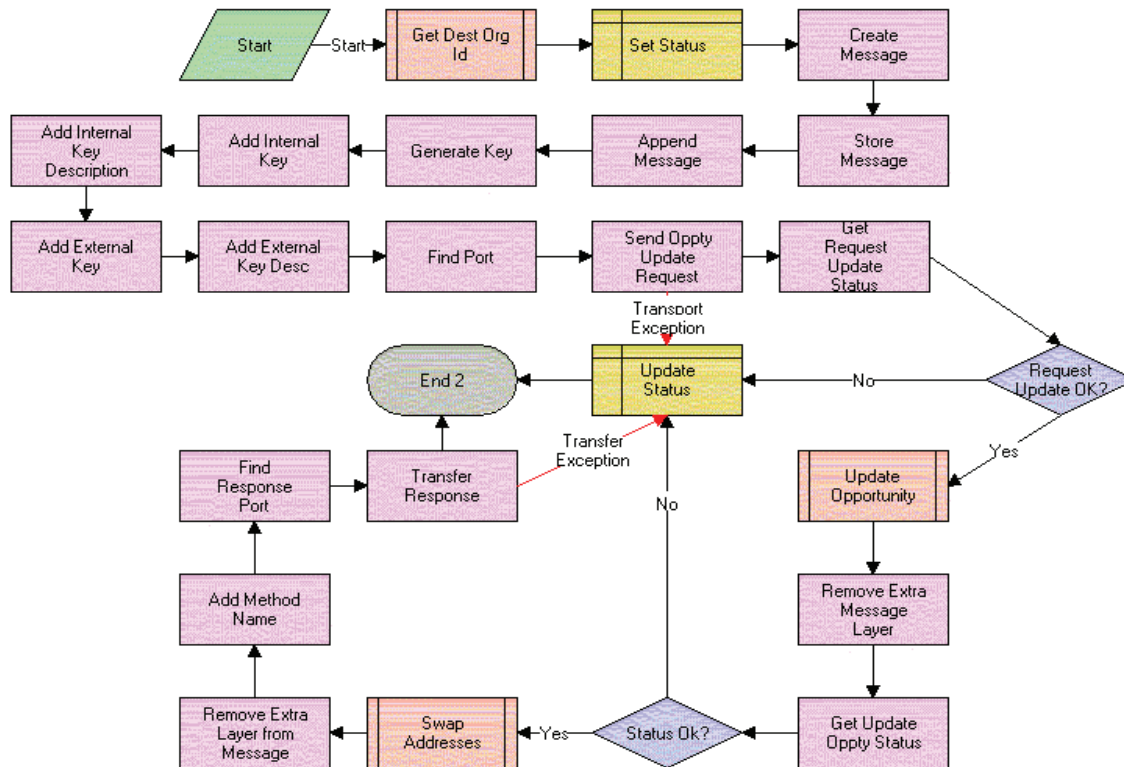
Start

Start

Get Dest Org Id

Set Status

Create Message

Store Message

Append Message

Generate Key

Add Internal Key

Add Internal Key Description

Add External Key

Add External Key Desc

Find Port

Send Oppty Update Request

Get Request Update Status

Transport Exception

Request Update OK?

No

Update Status

End 2

Yes

Update Opportunity

Transfer Exception

Find Response Port

Transfer Response

No

Remove Extra Message Layer

Add Method Name

Get Update Oppty Status

Status Ok?

Yes

Swap Addresses

Remove Extra Layer from Message